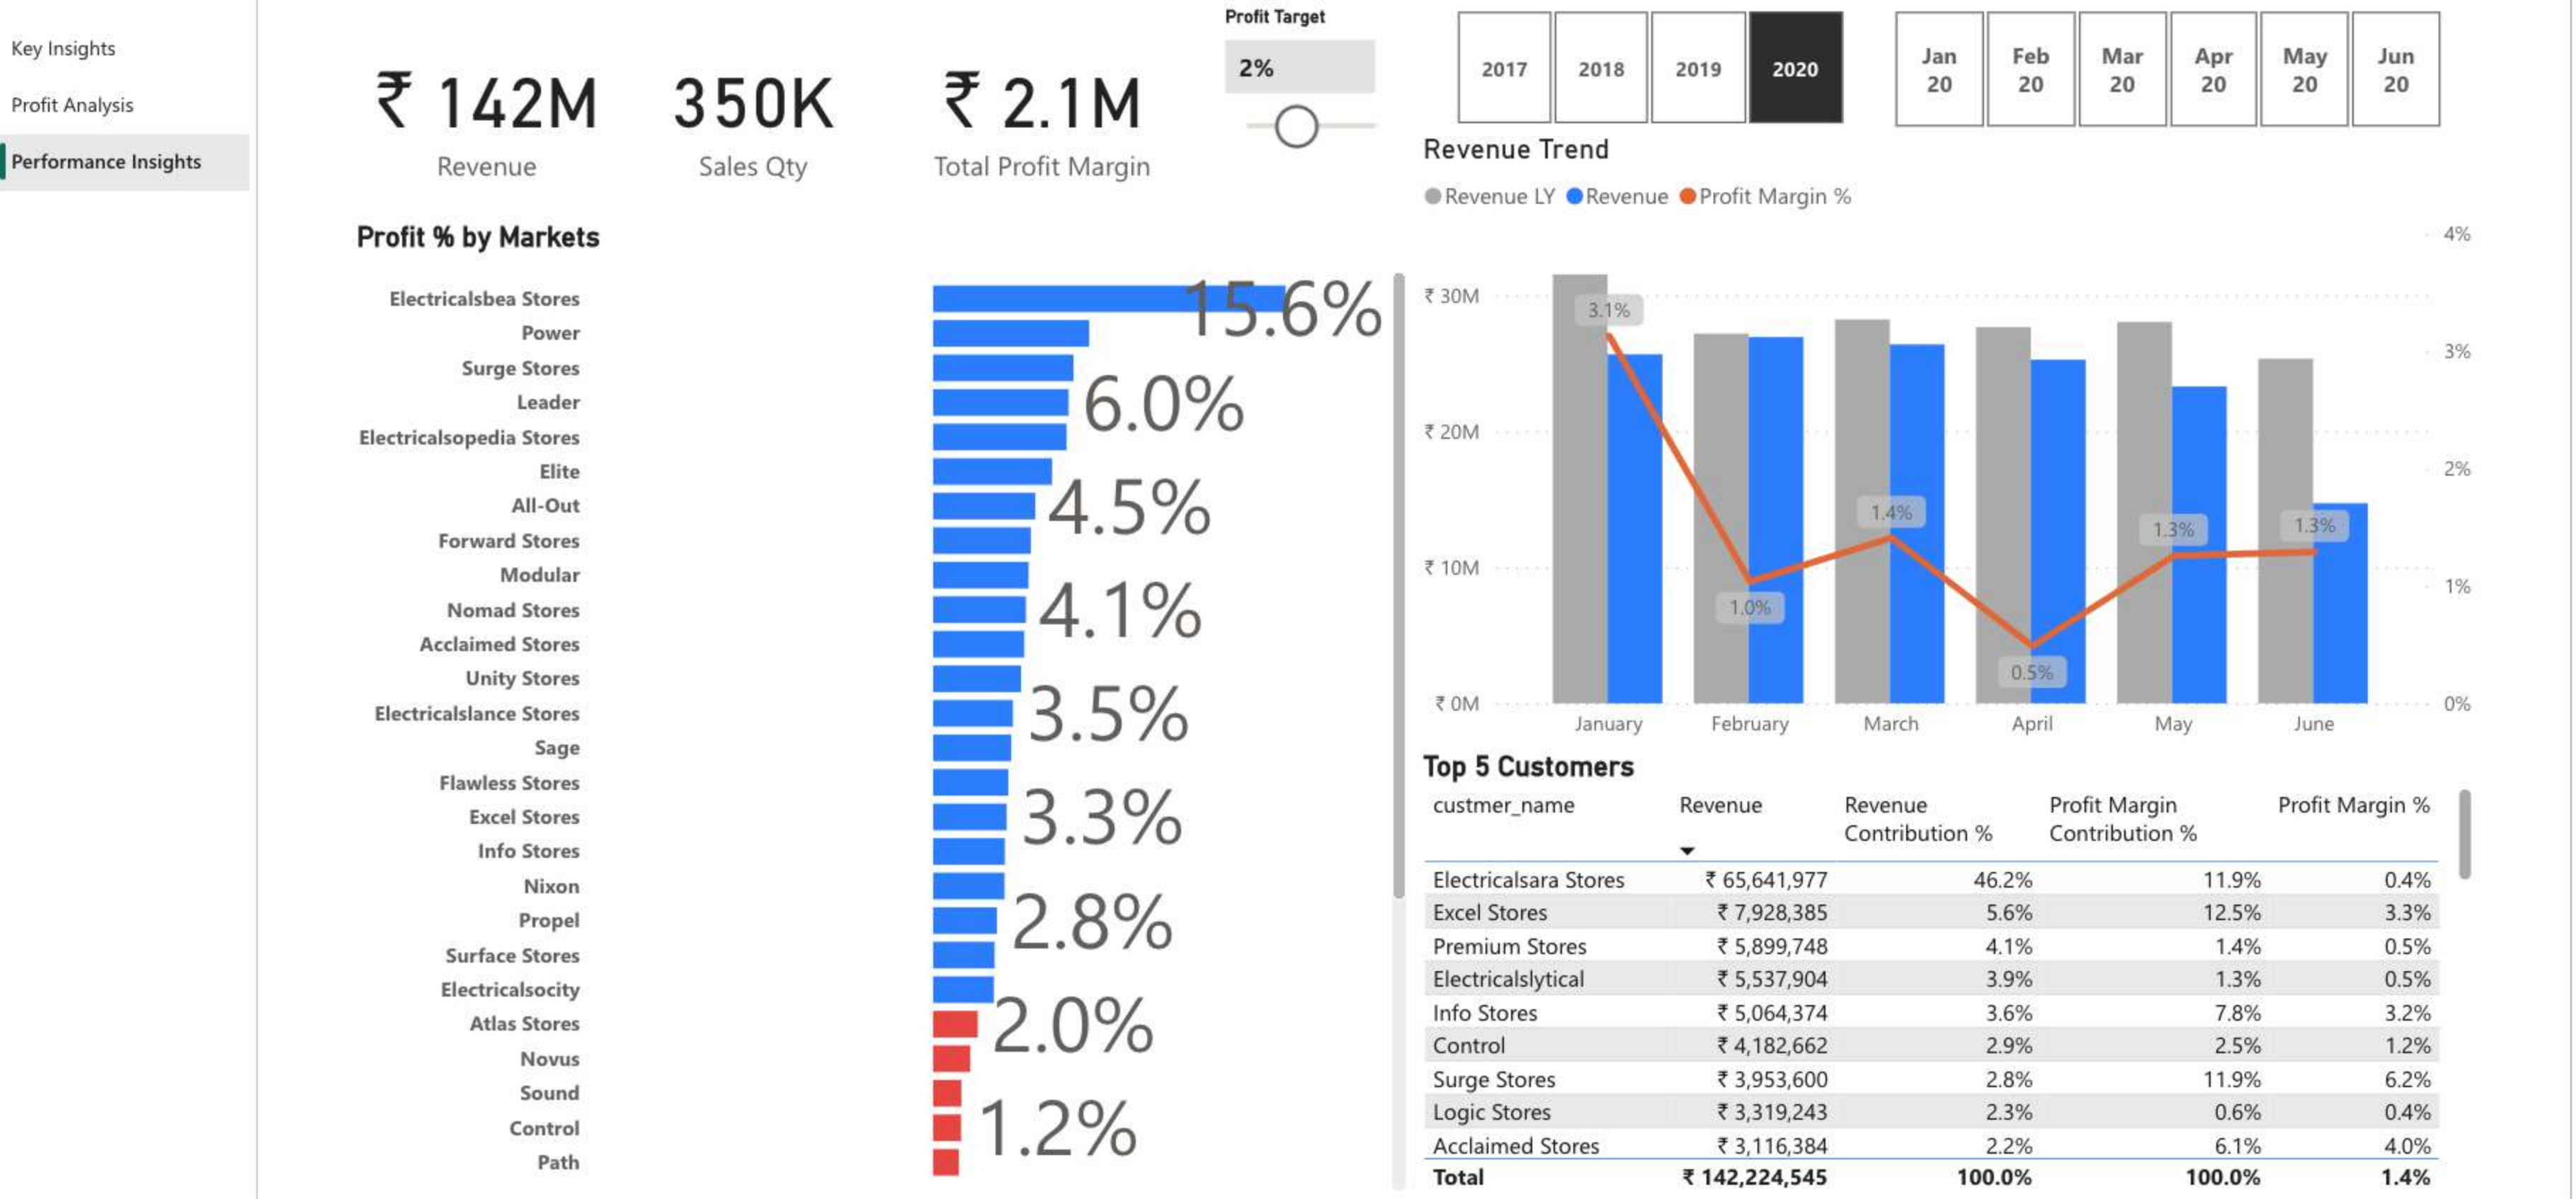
Key Insights
Profit Analysis
Performance Insights

₹ 142M
Revenue

350K
Sales Qty

₹ 2.1M
Total Profit Margin

Profit Target
2%

2017
2018
2019
2020

Jan 20
Feb 20
Mar 20
Apr 20
May 20
Jun 20

Revenue Trend
Revenue LY Revenue Profit Margin %

Profit % by Markets

Electricalsbea Stores
Power
Surge Stores
Leader
Electricalsopedia Stores
Elite
All-Out
Forward Stores
Modular
Nomad Stores
Acclaimed Stores
Unity Stores
Electricalslance Stores
Sage
Flawless Stores
Excel Stores
Info Stores
Nixon
Propel
Surface Stores
Electricalsocity
Atlas Stores
Novus
Sound
Control
Path

15.6%
6.0%
4.5%
4.1%
3.5%
3.3%
2.8%
2.0%
1.2%

₹ 30M
₹ 20M
₹ 10M
₹ 0M
4%
3%
2%
1%
0%
3.1%
1.0%
1.4%
0.5%
1.3%
1.3%
January
February
March
April
May
June

Top 5 Customers

| custmer_name | Revenue | Revenue Contribution % | Profit Margin Contribution % | Profit Margin % |
|---|---|---|---|---|
| Electricalsara Stores | ₹ 65,641,977 | 46.2% | 11.9% | 0.4% |
| Excel Stores | ₹ 7,928,385 | 5.6% | 12.5% | 3.3% |
| Premium Stores | ₹ 5,899,748 | 4.1% | 1.4% | 0.5% |
| Electricalslytical | ₹ 5,537,904 | 3.9% | 1.3% | 0.5% |
| Info Stores | ₹ 5,064,374 | 3.6% | 7.8% | 3.2% |
| Control | ₹ 4,182,662 | 2.9% | 2.5% | 1.2% |
| Surge Stores | ₹ 3,953,600 | 2.8% | 11.9% | 6.2% |
| Logic Stores | ₹ 3,319,243 | 2.3% | 0.6% | 0.4% |
| Acclaimed Stores | ₹ 3,116,384 | 2.2% | 6.1% | 4.0% |
| Total | ₹ 142,224,545 | 100.0% | 100.0% | 1.4% |